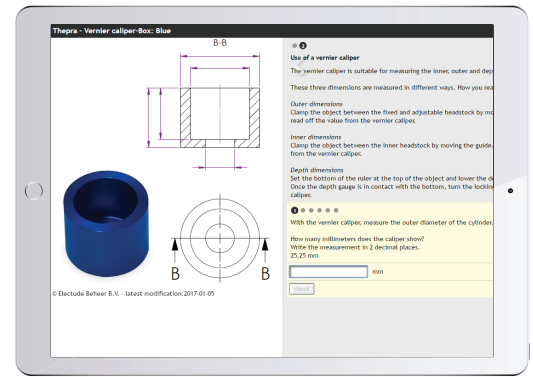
Thepra - Vernier caliper-Box: Blue

B-B

B B

© Electude Beheer B.V. - latest modification:2017-01-05

● 2

Use of a vernier caliper

The vernier caliper is suitable for measuring the inner, outer and dep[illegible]

These three dimensions are measured in different ways. How you rea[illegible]

Outer dimensions
Clamp the object between the fixed and adjustable headstock by mo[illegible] read off the value from the vernier caliper.

Inner dimensions
Clamp the object between the inner headstock by moving the guide. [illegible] from the vernier caliper.

Depth dimensions
Set the bottom of the ruler at the top of the object and lower the d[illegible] Once the depth gauge is in contact with the bottom, turn the lockin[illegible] caliper.

1 ● ● ● ● ●

With the vernier caliper, measure the outer diameter of the cylinder.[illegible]

How many millimeters does the caliper show?
Write the measurement in 2 decimal places.
25.25 mm

mm

check